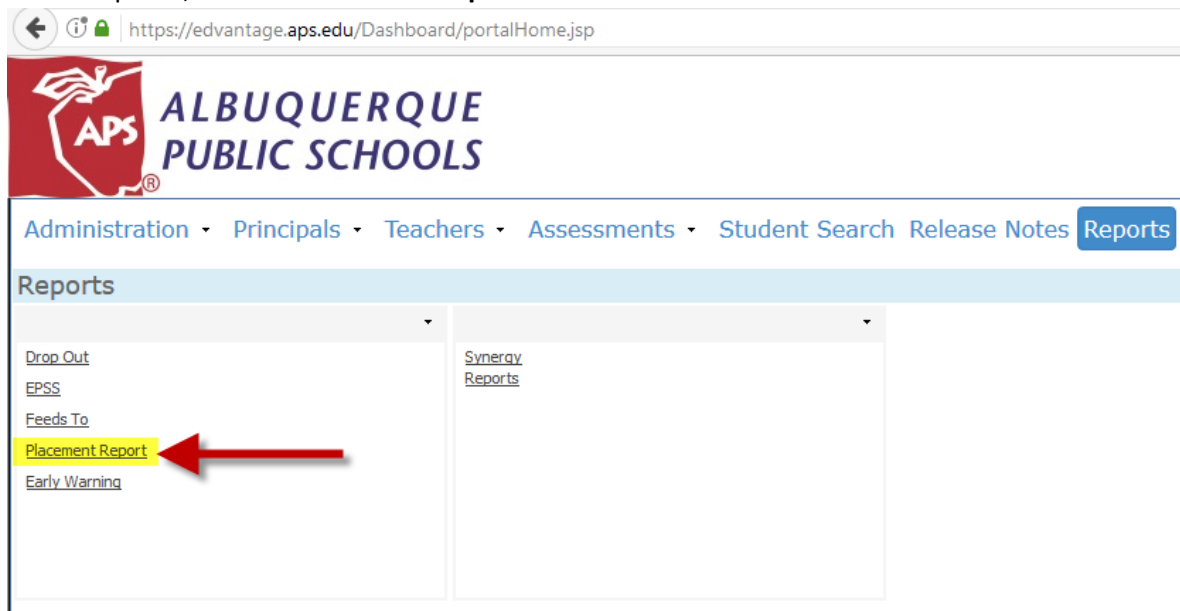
https://edvantage.aps.edu/Dashboard/portalHome.jsp

APS
ALBUQUERQUE PUBLIC SCHOOLS
®

Administration ▾ Principals ▾ Teachers ▾ Assessments ▾ Student Search Release Notes Reports

Reports

Drop Out
EPSS
Feeds To
Placement Report
Early Warning

Synergy Reports